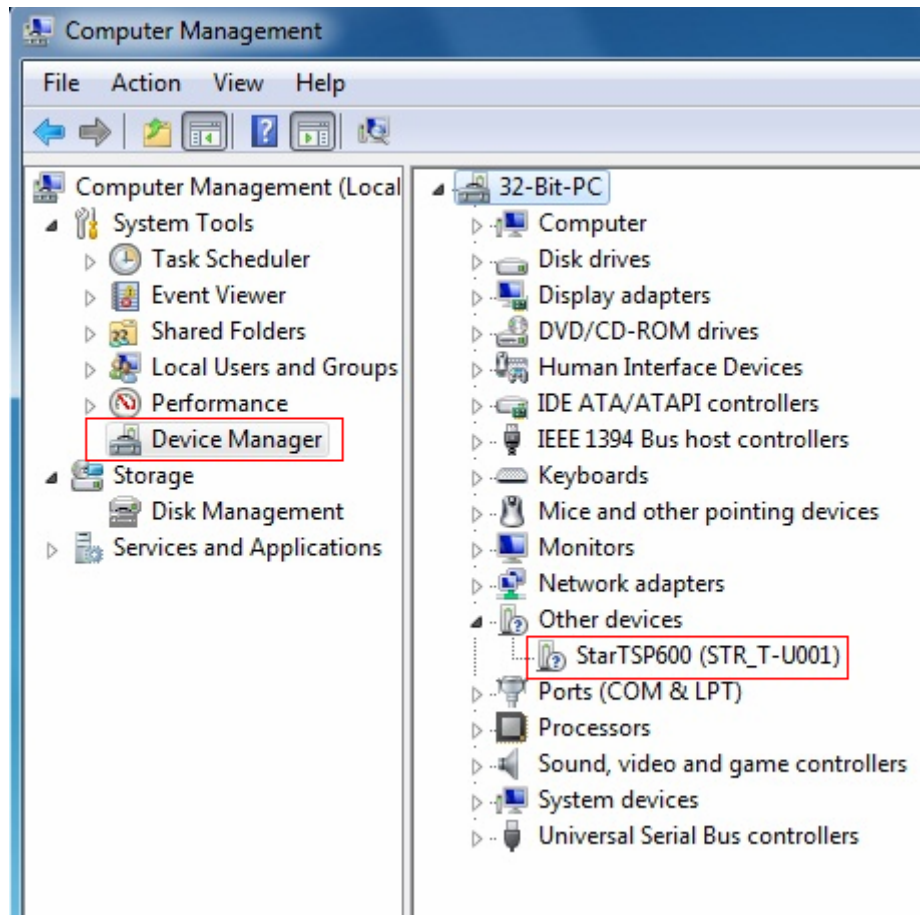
Computer Management

File Action View Help

Computer Management (Local
System Tools
Task Scheduler
Event Viewer
Shared Folders
Local Users and Groups
Performance
Device Manager
Storage
Disk Management
Services and Applications

32-Bit-PC
Computer
Disk drives
Display adapters
DVD/CD-ROM drives
Human Interface Devices
IDE ATA/ATAPI controllers
IEEE 1394 Bus host controllers
Keyboards
Mice and other pointing devices
Monitors
Network adapters
Other devices
StarTSP600 (STR_T-U001)
Ports (COM & LPT)
Processors
Sound, video and game controllers
System devices
Universal Serial Bus controllers